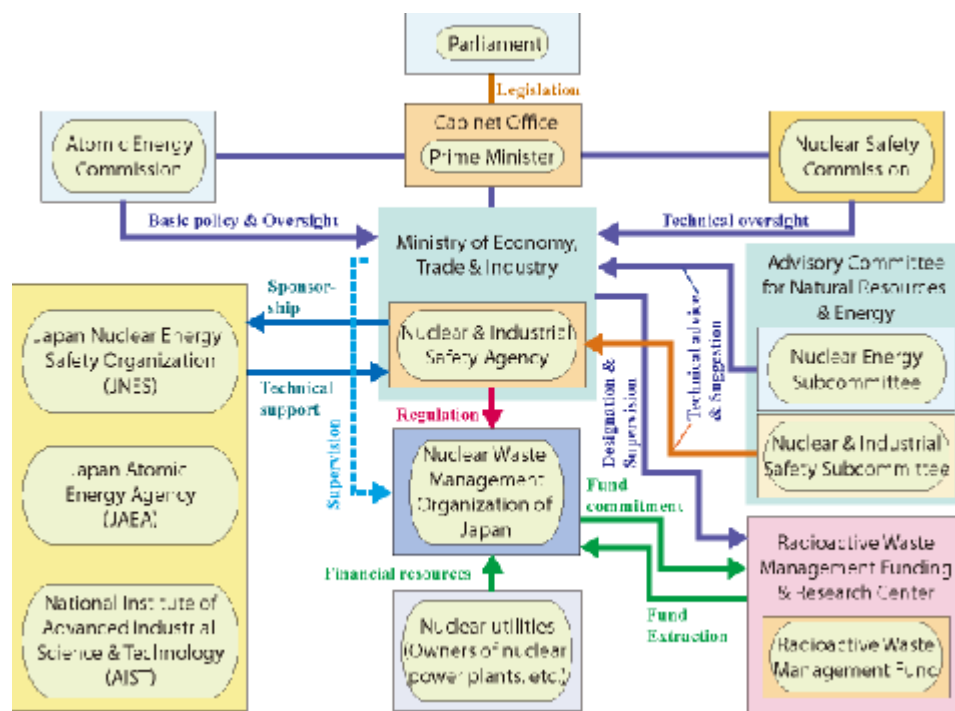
Parliament

Legislation

Cabinet Office

Prime Minister

Atomic Energy Commission

Nuclear Safety Commission

Basic policy & Oversight

Technical oversight

Ministry of Economy, Trade & Industry

Advisory Committee for Natural Resources & Energy

Sponsorship

Japan Nuclear Energy Safety Organization (JNES)

Nuclear & Industrial Safety Agency

Technical advice & Suggestion

Nuclear Energy Subcommittee

Technical support

Designation & Supervision

Regulation

Supervision

Nuclear & Industrial Safety Subcommittee

Japan Atomic Energy Agency (JAEA)

Nuclear Waste Management Organization of Japan

Fund commitment

Radioactive Waste Management Funding & Research Center

Financial resources

National Institute of Advanced Industrial Science & Technology (AIST)

Nuclear utilities (Owners of nuclear power plants, etc.)

Fund Extraction

Radioactive Waste Management Fund